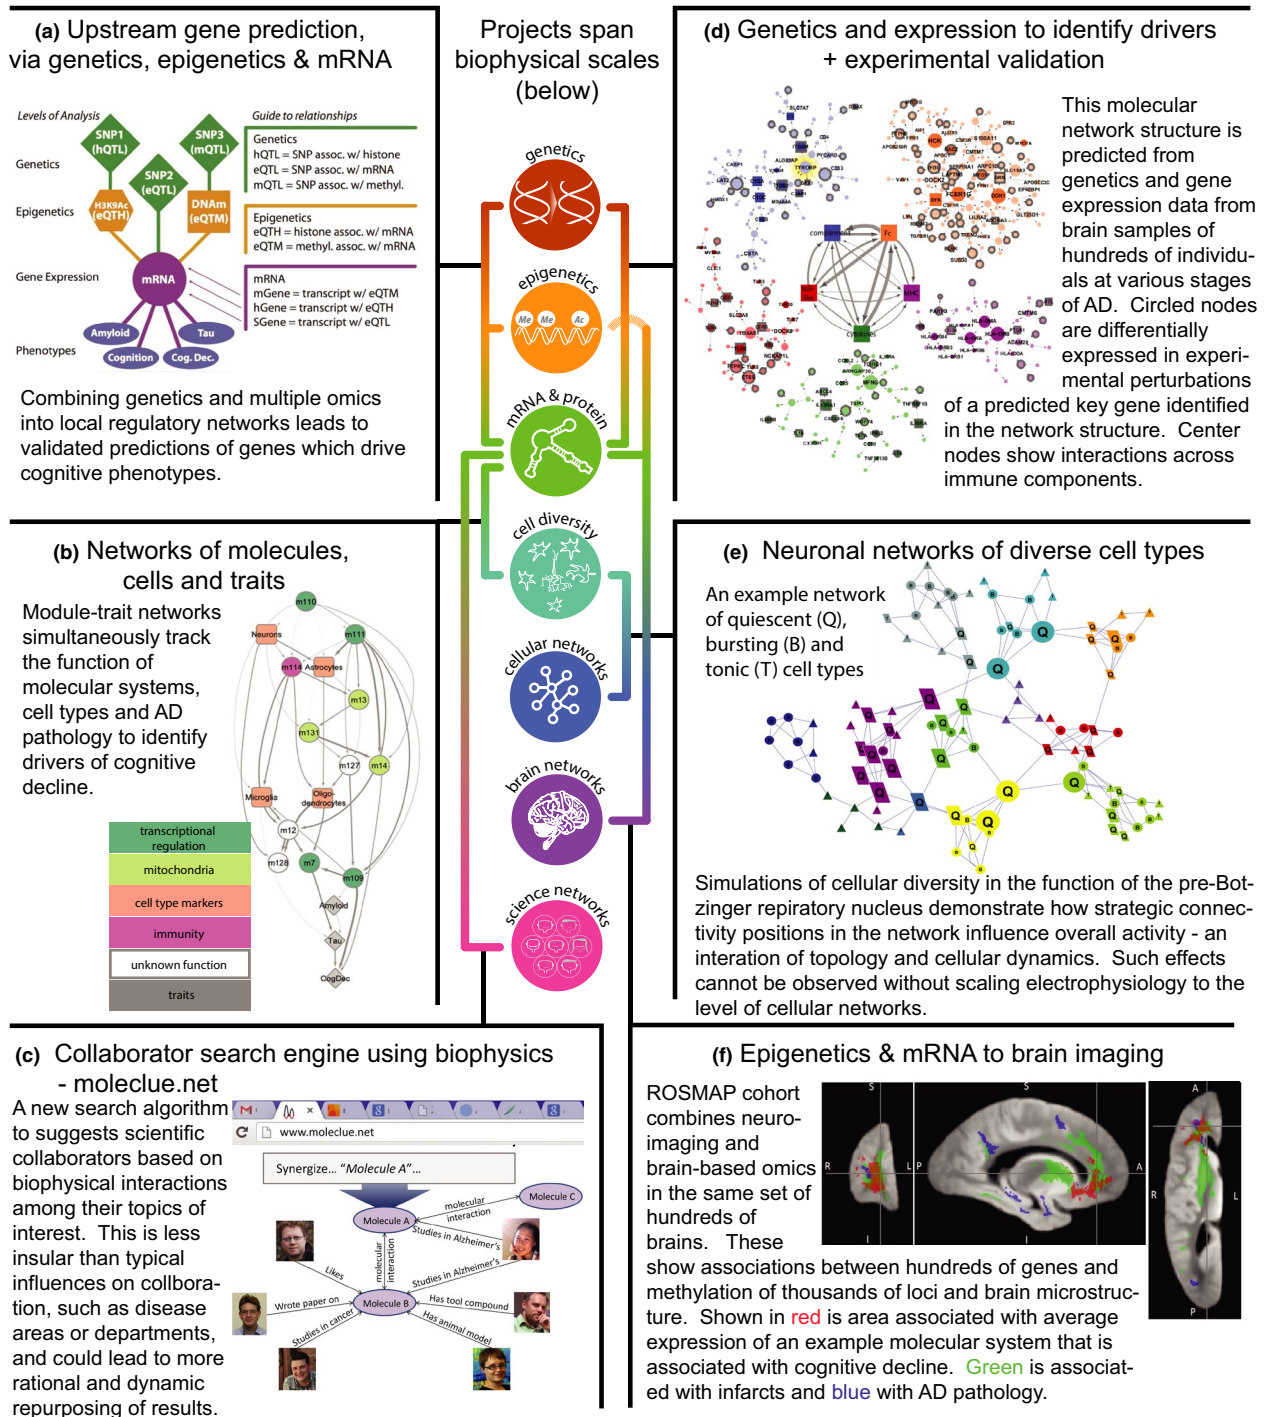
(a) Upstream gene prediction, via genetics, epigenetics & mRNA

Levels of Analysis

Genetics

Epigenetics

Gene Expression

Phenotypes

SNP1 (hQTL)

SNP2 (eQTL)

SNP3 (mQTL)

H3K9Ac (eQTH)

DNAm (eQTM)

mRNA

Amyloid

Tau

Cognition

Cog. Dec.

Guide to relationships

Genetics
hQTL = SNP assoc. w/ histone
eQTL = SNP assoc. w/ mRNA
mQTL = SNP assoc. w/ methyl.

Epigenetics
eQTH = histone assoc. w/ mRNA
eQTM = methyl. assoc. w/ mRNA

mRNA
mGene = transcript w/ eQTM
hGene = transcript w/ eQTH
SGene = transcript w/ eQTL

Combining genetics and multiple omics into local regulatory networks leads to validated predictions of genes which drive cognitive phenotypes.

Projects span biophysical scales (below)

genetics

epigenetics

Me Me Ac

mRNA & protein

cell diversity

cellular networks

brain networks

science networks

(d) Genetics and expression to identify drivers + experimental validation

This molecular network structure is predicted from genetics and gene expression data from brain samples of hundreds of individuals at various stages of AD. Circled nodes are differentially expressed in experimental perturbations of a predicted key gene identified in the network structure. Center nodes show interactions across immune components.

complement

Fc

cytokine

(b) Networks of molecules, cells and traits

Module-trait networks simultaneously track the function of molecular systems, cell types and AD pathology to identify drivers of cognitive decline.

m110

Neurons

m111

m114

Astrocytes

m13

m131

m127

m14

Microglia

Oligo-dendrocytes

m12

m128

m7

m109

Amyloid

Tau

CogDec

transcriptional regulation

mitochondria

cell type markers

immunity

unknown function

traits

(e) Neuronal networks of diverse cell types

An example network of quiescent (Q), bursting (B) and tonic (T) cell types

Simulations of cellular diversity in the function of the pre-Botzinger repiratory nucleus demonstrate how strategic connectivity positions in the network influence overall activity - an interation of topology and cellular dynamics. Such effects cannot be observed without scaling electrophysiology to the level of cellular networks.

(c) Collaborator search engine using biophysics - moleclue.net

A new search algorithm to suggests scientific collaborators based on biophysical interactions among their topics of interest. This is less insular than typical influences on collboration, such as disease areas or departments, and could lead to more rational and dynamic repurposing of results.

www.moleclue.net

Synergize... "Molecule A"...

Molecule A

Molecule B

Molecule C

molecular interaction

molecular interaction

Studies in Alzheimer's

Studies in Alzheimer's

Likes

Wrote paper on

Has tool compound

Has animal model

Studies in cancer

(f) Epigenetics & mRNA to brain imaging

ROSMAP cohort combines neuroimaging and brain-based omics in the same set of hundreds of brains. These show associations between hundreds of genes and methylation of thousands of loci and brain microstructure. Shown in red is area associated with average expression of an example molecular system that is associated with cognitive decline. Green is associated with infarcts and blue with AD pathology.

S

R

L

P

A

I

S

A

R

L

P